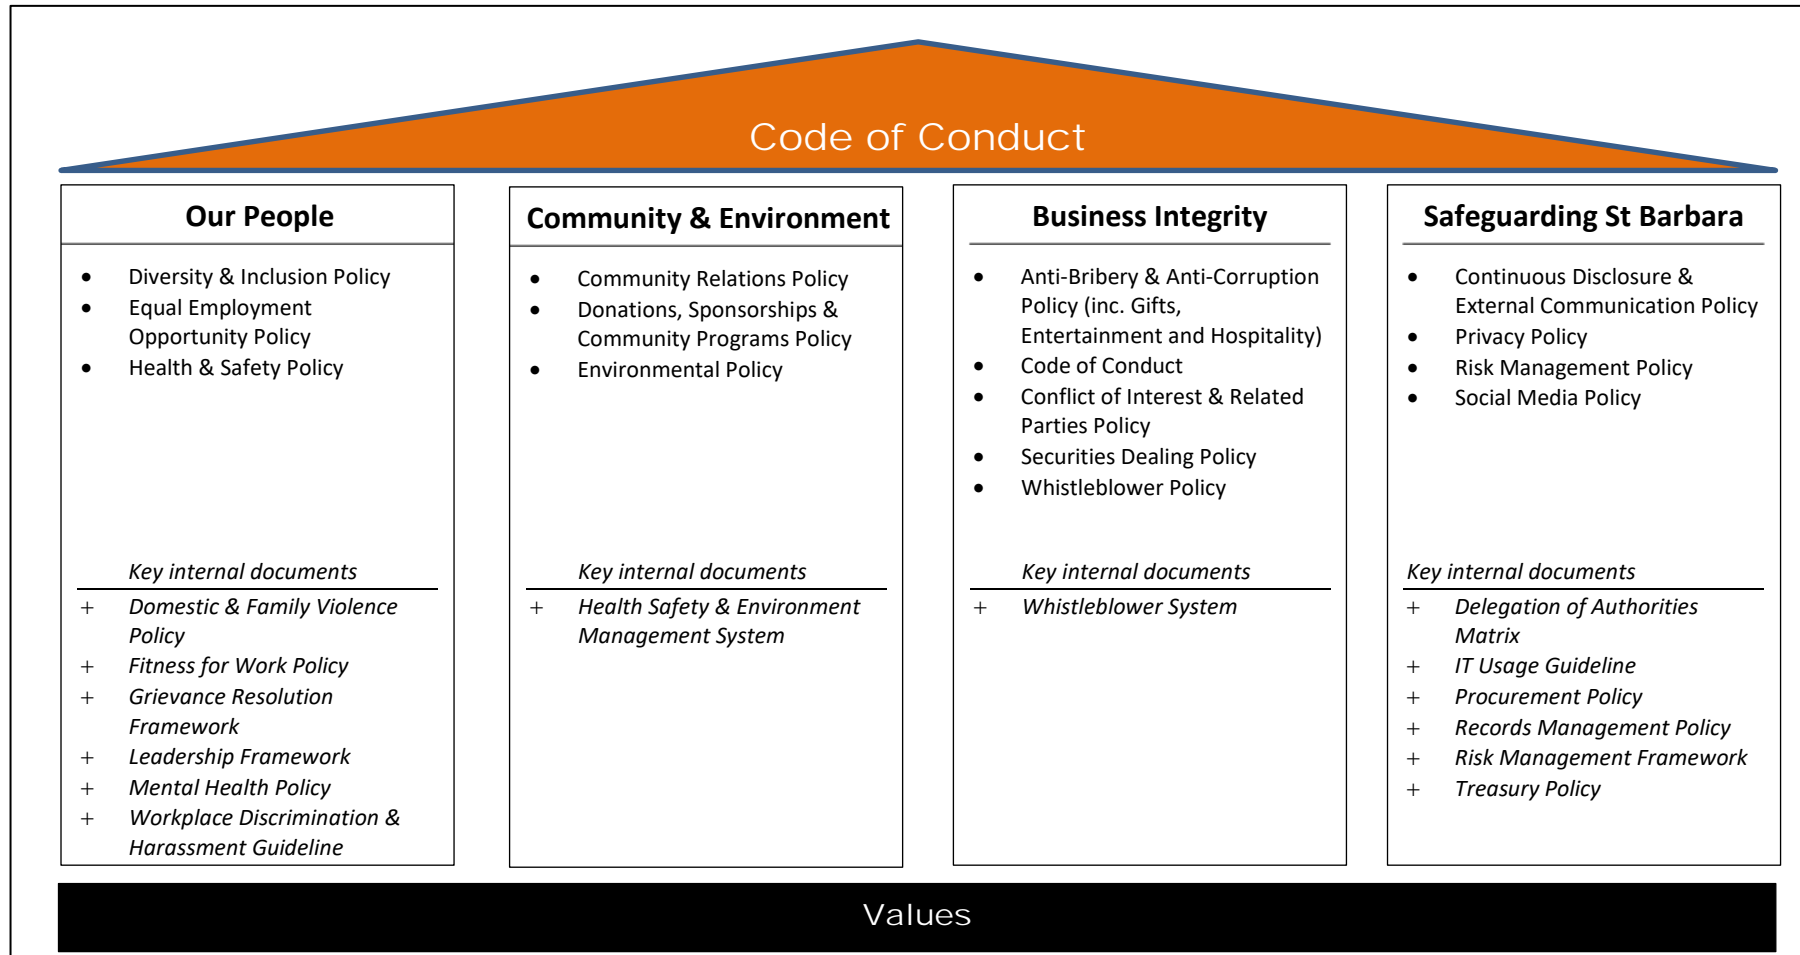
Code of Conduct

Our People

- Diversity & Inclusion Policy
- Equal Employment Opportunity Policy
- Health & Safety Policy

*Key internal documents*

+ *Domestic & Family Violence Policy*
+ *Fitness for Work Policy*
+ *Grievance Resolution Framework*
+ *Leadership Framework*
+ *Mental Health Policy*
+ *Workplace Discrimination & Harassment Guideline*

Community & Environment

- Community Relations Policy
- Donations, Sponsorships & Community Programs Policy
- Environmental Policy

*Key internal documents*

+ *Health Safety & Environment Management System*

Business Integrity

- Anti-Bribery & Anti-Corruption Policy (inc. Gifts, Entertainment and Hospitality)
- Code of Conduct
- Conflict of Interest & Related Parties Policy
- Securities Dealing Policy
- Whistleblower Policy

*Key internal documents*

+ *Whistleblower System*

Safeguarding St Barbara

- Continuous Disclosure & External Communication Policy
- Privacy Policy
- Risk Management Policy
- Social Media Policy

*Key internal documents*

+ *Delegation of Authorities Matrix*
+ *IT Usage Guideline*
+ *Procurement Policy*
+ *Records Management Policy*
+ *Risk Management Framework*
+ *Treasury Policy*

Values